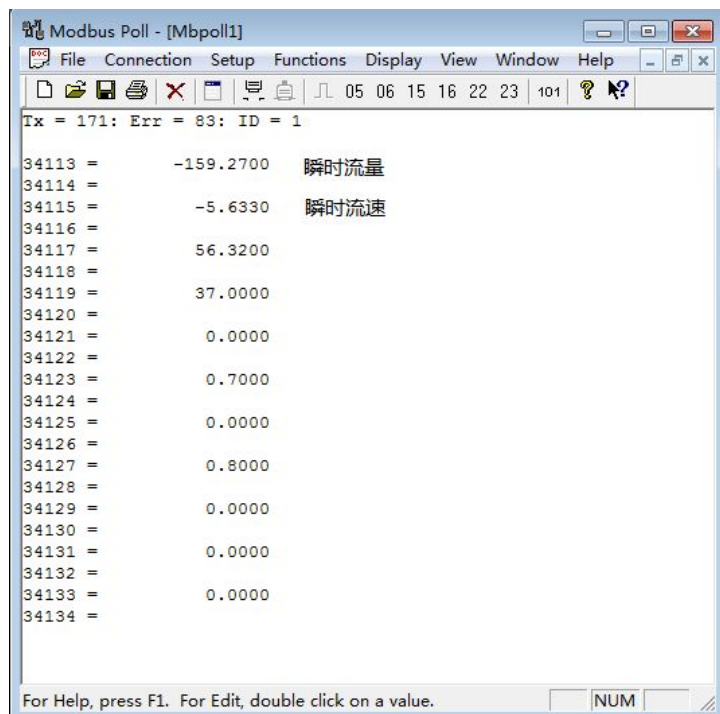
Modbus Poll - [Mbpoll1]

File Connection Setup Functions Display View Window Help

05 06 15 16 22 23 101

Tx = 171: Err = 83: ID = 1

34113 = -159.2700 瞬时流量
34114 =
34115 = -5.6330 瞬时流速
34116 =
34117 = 56.3200
34118 =
34119 = 37.0000
34120 =
34121 = 0.0000
34122 =
34123 = 0.7000
34124 =
34125 = 0.0000
34126 =
34127 = 0.8000
34128 =
34129 = 0.0000
34130 =
34131 = 0.0000
34132 =
34133 = 0.0000
34134 =

For Help, press F1. For Edit, double click on a value. NUM